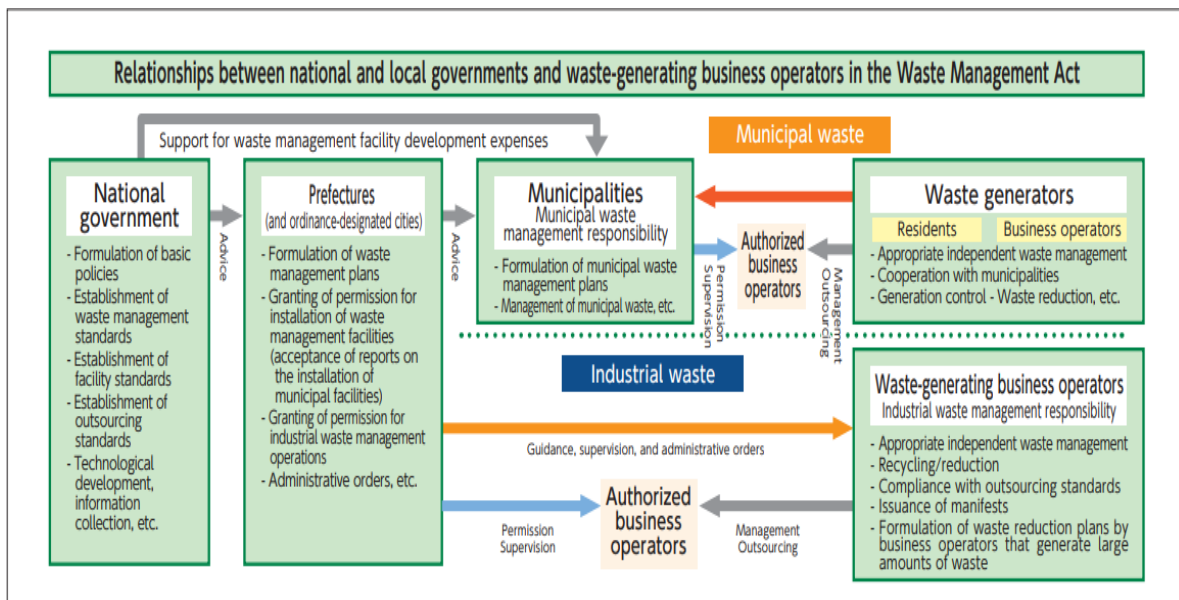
Relationships between national and local governments and waste-generating business operators in the Waste Management Act

Support for waste management facility development expenses

Municipal waste

National government
- Formulation of basic policies
- Establishment of waste management standards
- Establishment of facility standards
- Establishment of outsourcing standards
- Technological development, information collection, etc.

Advice

Prefectures
(and ordinance-designated cities)
- Formulation of waste management plans
- Granting of permission for installation of waste management facilities (acceptance of reports on the installation of municipal facilities)
- Granting of permission for industrial waste management operations
- Administrative orders, etc.

Advice

Municipalities
Municipal waste management responsibility
- Formulation of municipal waste management plans
- Management of municipal waste, etc.

Permission Supervision

Authorized business operators

Management Outsourcing

Waste generators
Residents
Business operators
- Appropriate independent waste management
- Cooperation with municipalities
- Generation control - Waste reduction, etc.

Industrial waste

Waste-generating business operators
Industrial waste management responsibility
- Appropriate independent waste management
- Recycling/reduction
- Compliance with outsourcing standards
- Issuance of manifests
- Formulation of waste reduction plans by business operators that generate large amounts of waste

Guidance, supervision, and administrative orders

Permission Supervision

Authorized business operators

Management Outsourcing